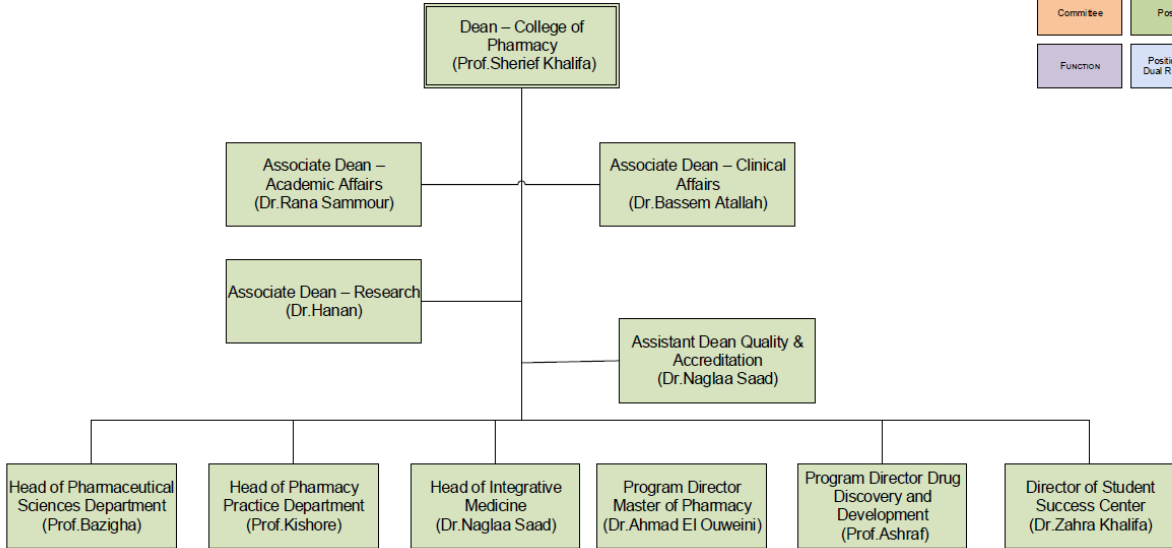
Commitee

Pos

Function

Positi
Dual R

Dean – College of Pharmacy
(Prof.Sherief Khalifa)

Associate Dean – Academic Affairs
(Dr.Rana Sammour)

Associate Dean – Clinical Affairs
(Dr.Bassem Atallah)

Associate Dean – Research
(Dr.Hanan)

Assistant Dean Quality & Accreditation
(Dr.Naglaa Saad)

Head of Pharmaceutical Sciences Department
(Prof.Bazigha)

Head of Pharmacy Practice Department
(Prof.Kishore)

Head of Integrative Medicine
(Dr.Naglaa Saad)

Program Director Master of Pharmacy
(Dr.Ahmad El Ouweini)

Program Director Drug Discovery and Development
(Prof.Ashraf)

Director of Student Success Center
(Dr.Zahra Khalifa)